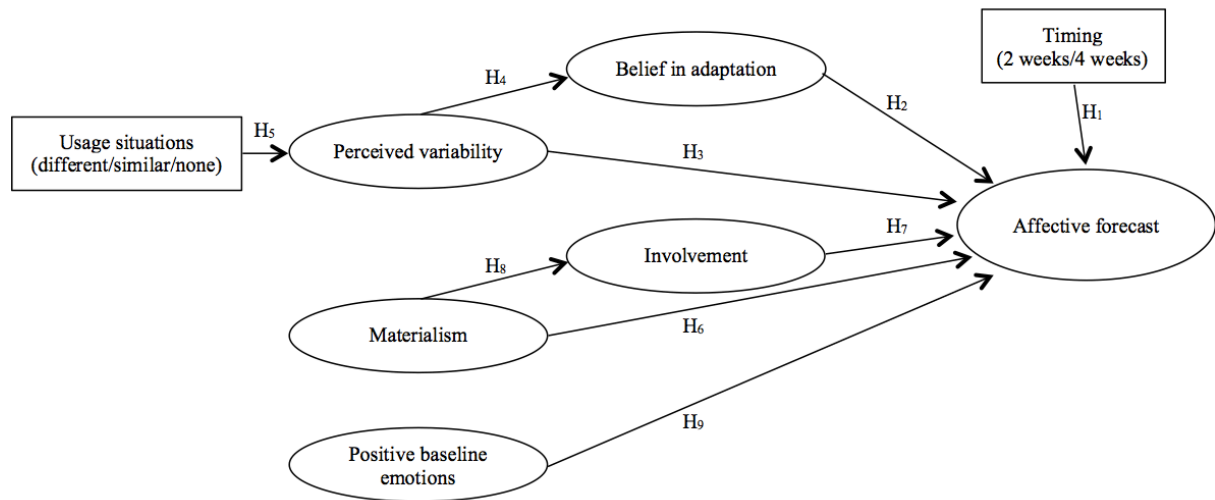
Timing
(2 weeks/4 weeks)

H4

Belief in adaptation

H2

H1

Usage situations
(different/similar/none)

H5

Perceived variability

H3

Affective forecast

H7

H8

Involvement

Materialism

H6

H9

Positive baseline emotions